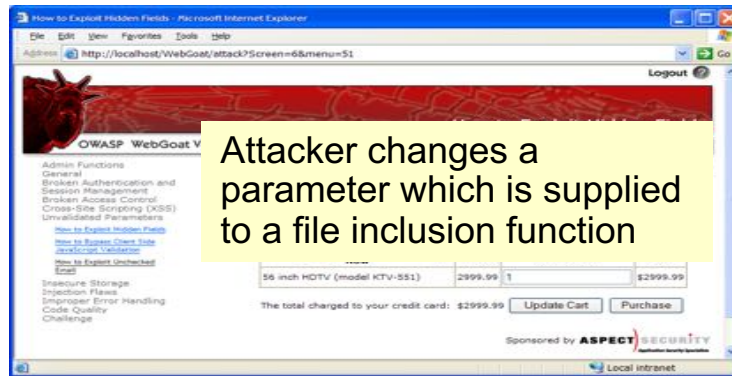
How to Exploit Hidden Fields - Microsoft Internet Explorer

File Edit View Favorites Tools Help

Address http://localhost/WebGoat/attack?Screen=6&menu=51

Go

Logout

OWASP WebGoat V

Attacker changes a parameter which is supplied to a file inclusion function

Admin Functions
General
Broken Authentication and Session Management
Broken Access Control
Cross-Site Scripting (XSS)
Unvalidated Parameters
How to Exploit Hidden Fields
How to Bypass Client Side JavaScript Validation
How to Exploit Unchecked Email
Insecure Storage
Injection Flaws
Improper Error Handling
Code Quality
Challenge

| 56 inch HDTV (model KTV-551) | 2999.99 | 1 | $2999.99 |
|---|---|---|---|

The total charged to your credit card: $2999.99 Update Cart Purchase

Sponsored by ASPECT SECURITY

Local intranet